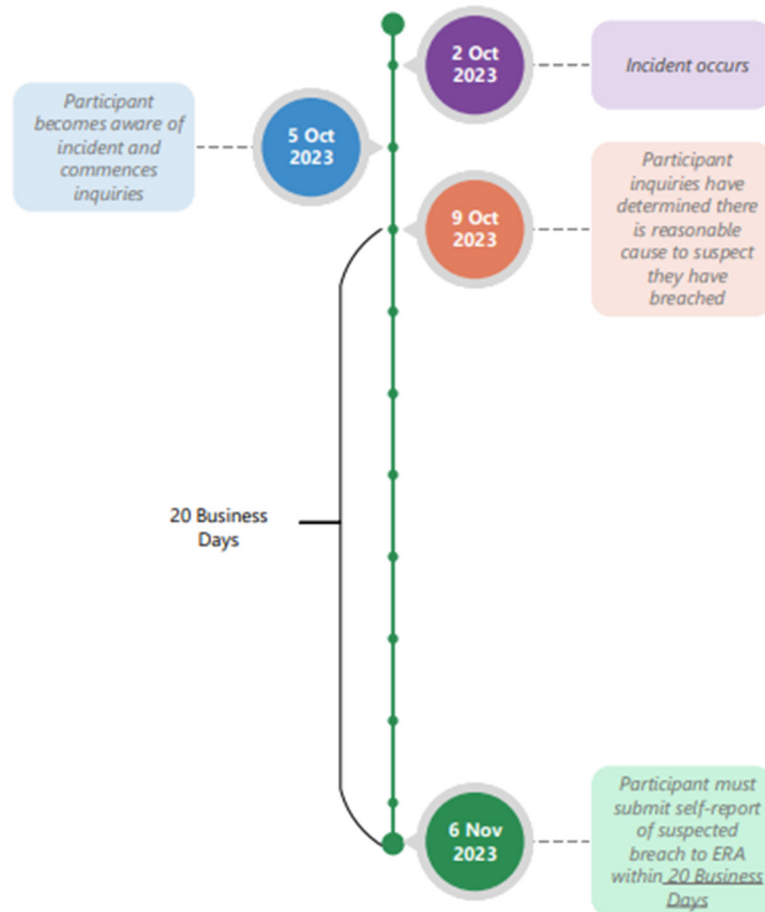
2 Oct 2023

Incident occurs

Participant becomes aware of incident and commences inquiries

5 Oct 2023

9 Oct 2023

Participant inquiries have determined there is reasonable cause to suspect they have breached

20 Business Days

6 Nov 2023

Participant must submit self-report of suspected breach to ERA within 20 Business Days